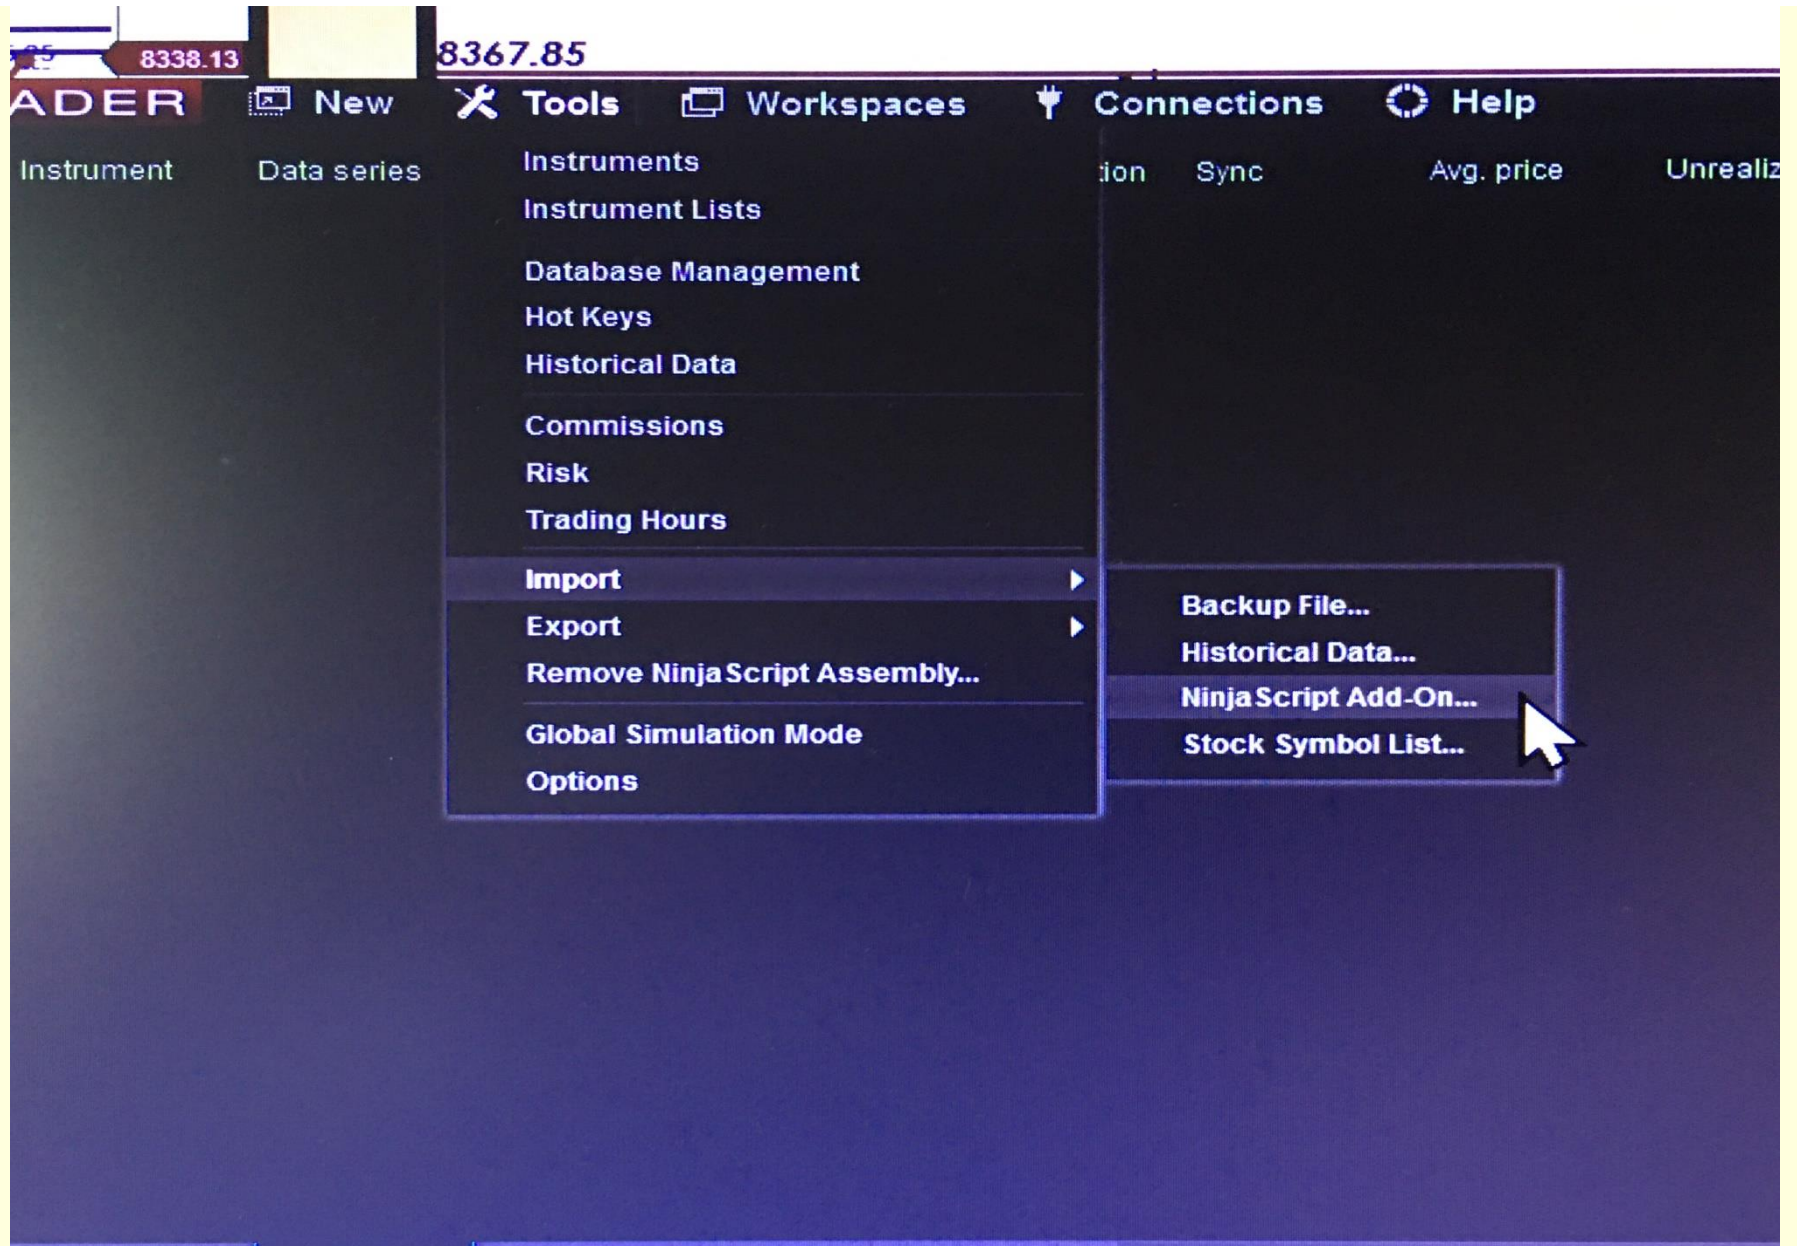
8338.13 8367.85

ADER New Tools Workspaces Connections Help

Instrument Data series ion Sync Avg. price Unrealiz

Instruments
Instrument Lists

Database Management
Hot Keys
Historical Data

Commissions
Risk
Trading Hours

Import
Export
Remove NinjaScript Assembly...

Global Simulation Mode
Options

Backup File...
Historical Data...
NinjaScript Add-On...
Stock Symbol List...